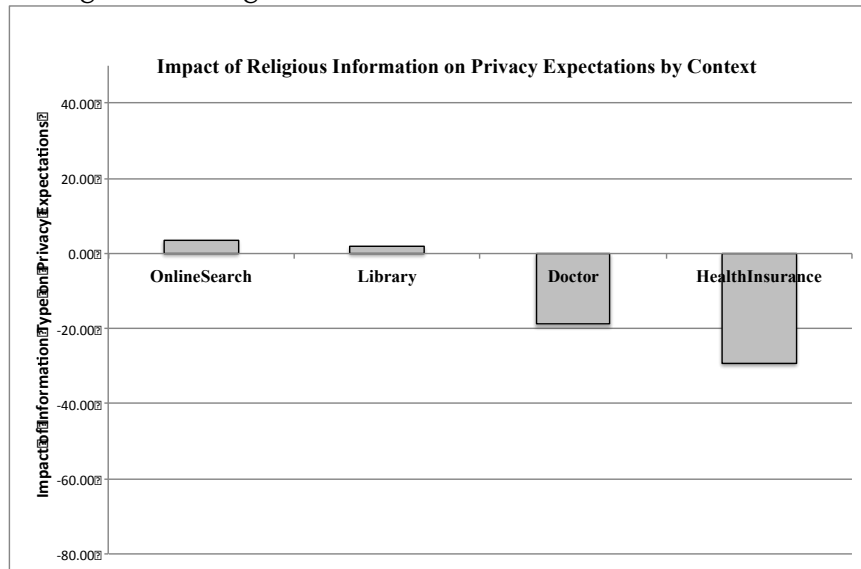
Impact of Religious Information on Privacy Expectations by Context

Impact of Information Type on Privacy Expectations

40.00
20.00
0.00
-20.00
-40.00
-60.00
-80.00

OnlineSearch
Library
Doctor
HealthInsurance